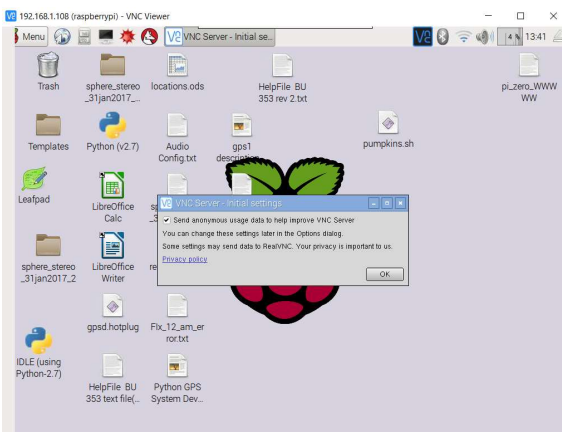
192.168.1.108 (raspberrypi) - VNC Viewer

Menu

VNC Server - Initial se...

13:41

Trash

sphere_stereo_31jan2017_...

locations.ods

HelpFile BU 353 rev 2.txt

pi_zero_WWWWW

Templates

Python (v2.7)

Audio Config.txt

gps1 description

pumpkins.sh

Leafpad

LibreOffice Calc

sphere_stereo_31jan2017_2

LibreOffice Writer

gpsd.hotplug

Fix_12_am_error.txt

IDLE (using Python-2.7)

HelpFile BU 353 text file(...

Python GPS System Dev...

VNC Server - Initial settings

Send anonymous usage data to help improve VNC Server

You can change these settings later in the Options dialog.

Some settings may send data to RealVNC. Your privacy is important to us.

Privacy policy

OK